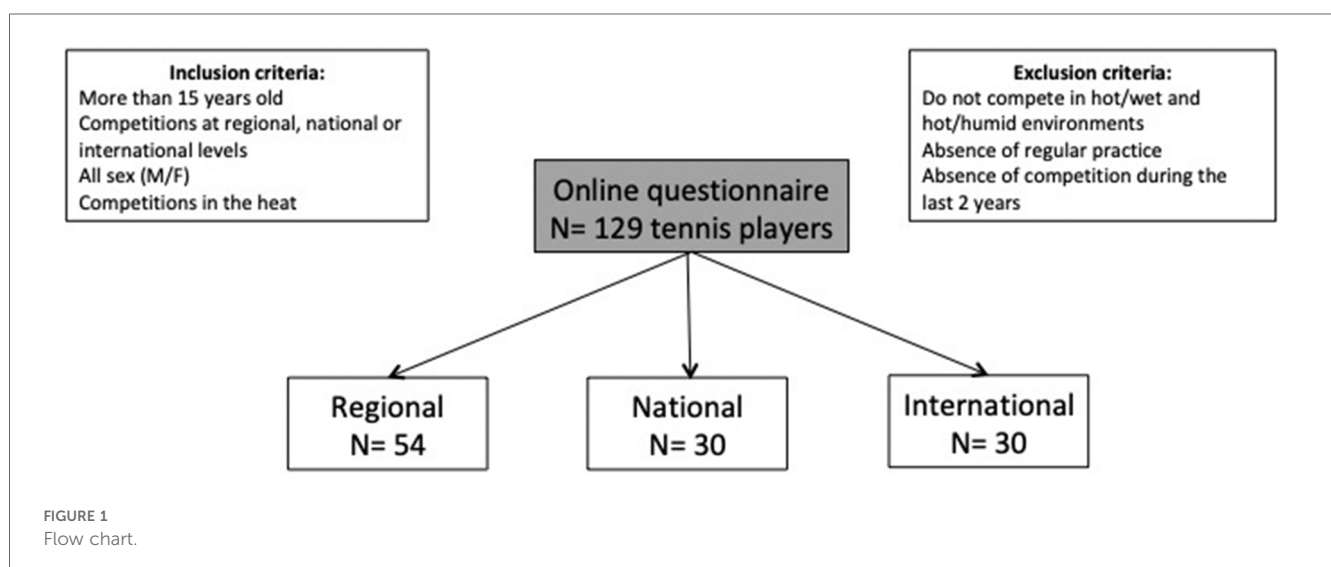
Inclusion criteria:
More than 15 years old
Competitions at regional, national or international levels
All sex (M/F)
Competitions in the heat

Online questionnaire
N= 129 tennis players

Exclusion criteria:
Do not compete in hot/wet and hot/humid environments
Absence of regular practice
Absence of competition during the last 2 years

Regional
N= 54

National
N= 30

International
N= 30

FIGURE 1
Flow chart.